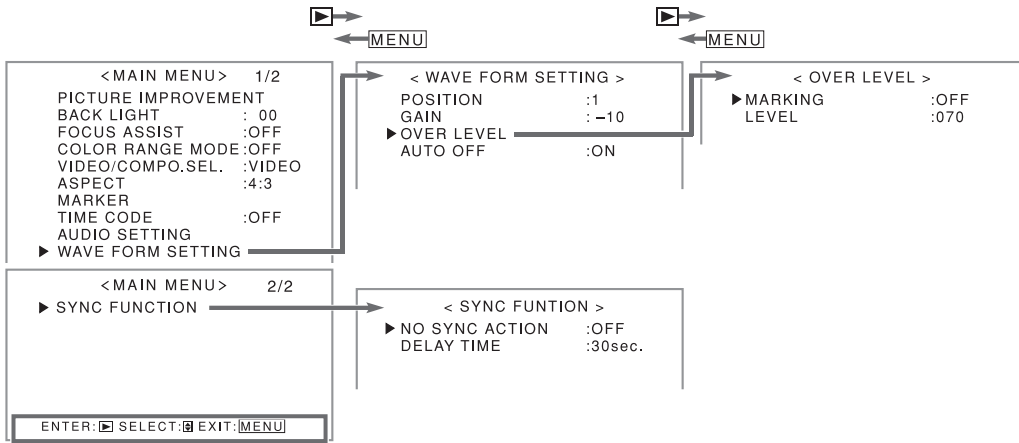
▶
MENU

▶
MENU

<MAIN MENU> 1/2
PICTURE IMPROVEMENT
BACK LIGHT : 00
FOCUS ASSIST :OFF
COLOR RANGE MODE :OFF
VIDEO/COMPO.SEL. :VIDEO
ASPECT :4:3
MARKER
TIME CODE :OFF
AUDIO SETTING
▶ WAVE FORM SETTING

< WAVE FORM SETTING >
POSITION :1
GAIN : –10
▶ OVER LEVEL
AUTO OFF :ON

< OVER LEVEL >
▶ MARKING :OFF
LEVEL :070

<MAIN MENU> 2/2
▶ SYNC FUNCTION

< SYNC FUNTION >
▶ NO SYNC ACTION :OFF
DELAY TIME :30sec.

ENTER: ▶ SELECT: ⇕ EXIT: MENU